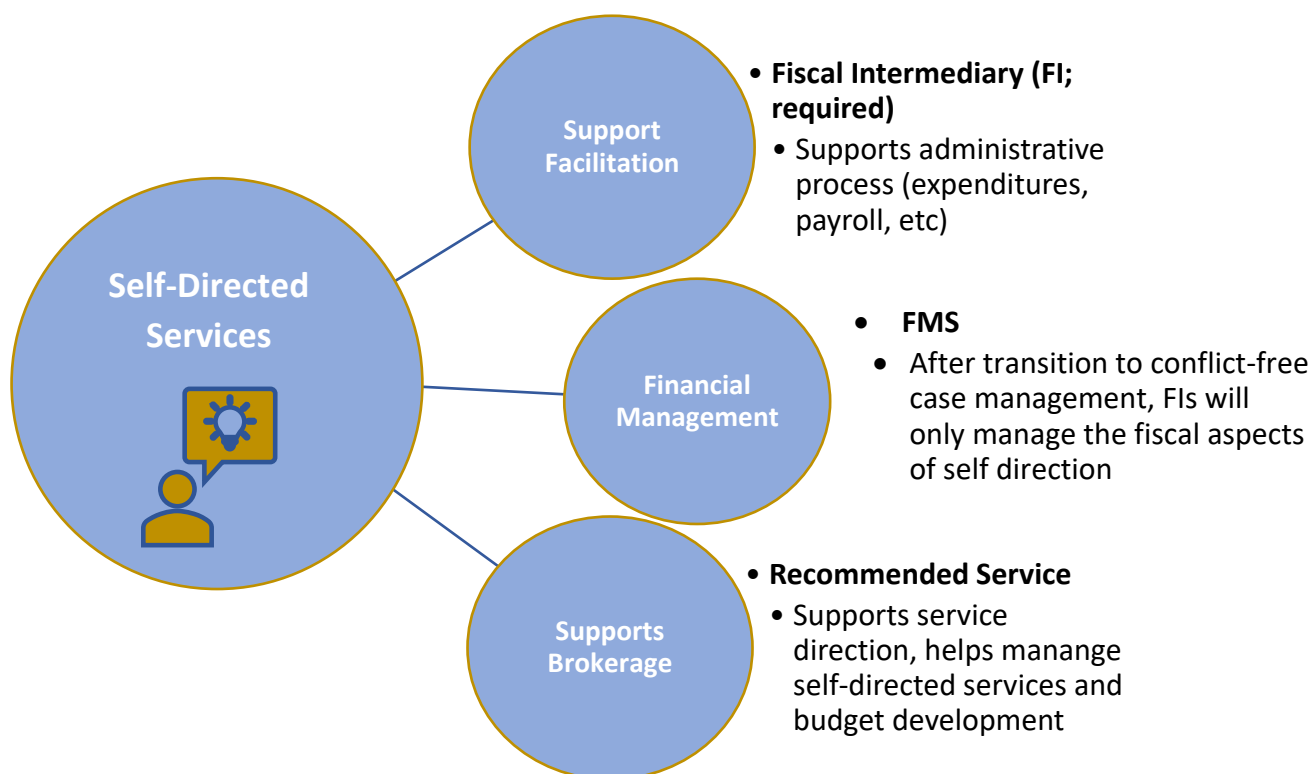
Self-Directed Services

Support Facilitation

• Fiscal Intermediary (FI; required)
• Supports administrative process (expenditures, payroll, etc)

Financial Management

• FMS
• After transition to conflict-free case management, FIs will only manage the fiscal aspects of self direction

Supports Brokerage

• Recommended Service
• Supports service direction, helps manange self-directed services and budget development